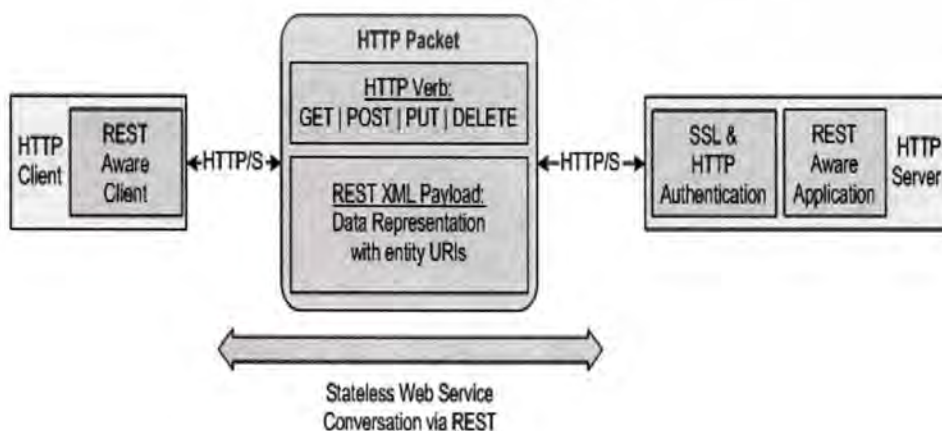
HTTP Client

REST Aware Client

←HTTP/S→

HTTP Packet

HTTP Verb:
GET | POST | PUT | DELETE

REST XML Payload:
Data Representation with entity URIs

←HTTP/S→

SSL & HTTP Authentication

REST Aware Application

HTTP Server

Stateless Web Service Conversation via REST